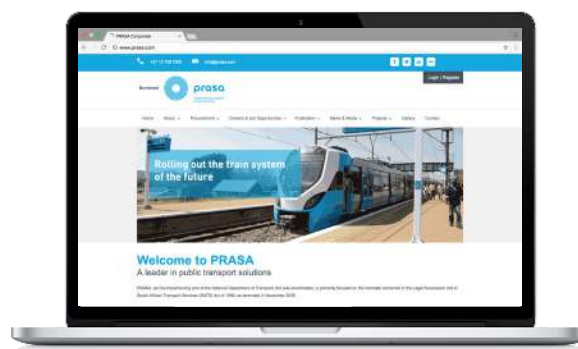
PRASA Corporate

www.prasa.com

Login / Register

prasa

Home About Procurement Careers & Job Opportunities Publication News & Media Projects Gallery Contact

Rolling out the train system of the future

Welcome to PRASA

A leader in public transport solutions

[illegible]